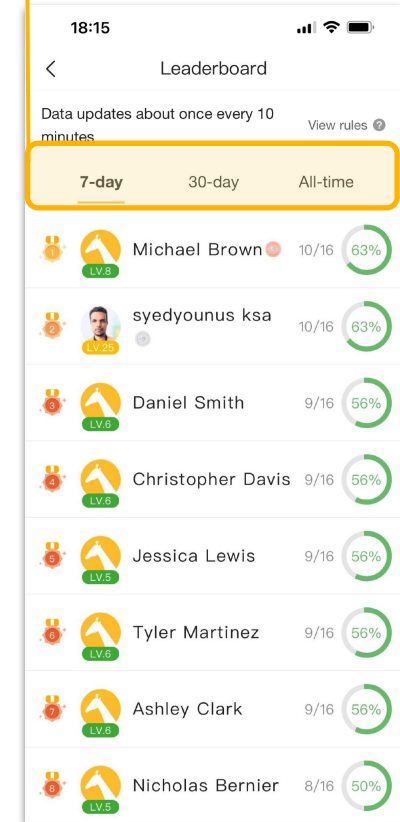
18:15

Leaderboard

Data updates about once every 10 minutes

View rules ?

7-day 30-day All-time

1 LV.8 Michael Brown 10/16 63%

2 LV.25 syedyounus ksa 10/16 63%

3 LV.6 Daniel Smith 9/16 56%

4 LV.6 Christopher Davis 9/16 56%

5 LV.5 Jessica Lewis 9/16 56%

6 LV.6 Tyler Martinez 9/16 56%

7 LV.6 Ashley Clark 9/16 56%

8 LV.5 Nicholas Bernier 8/16 50%